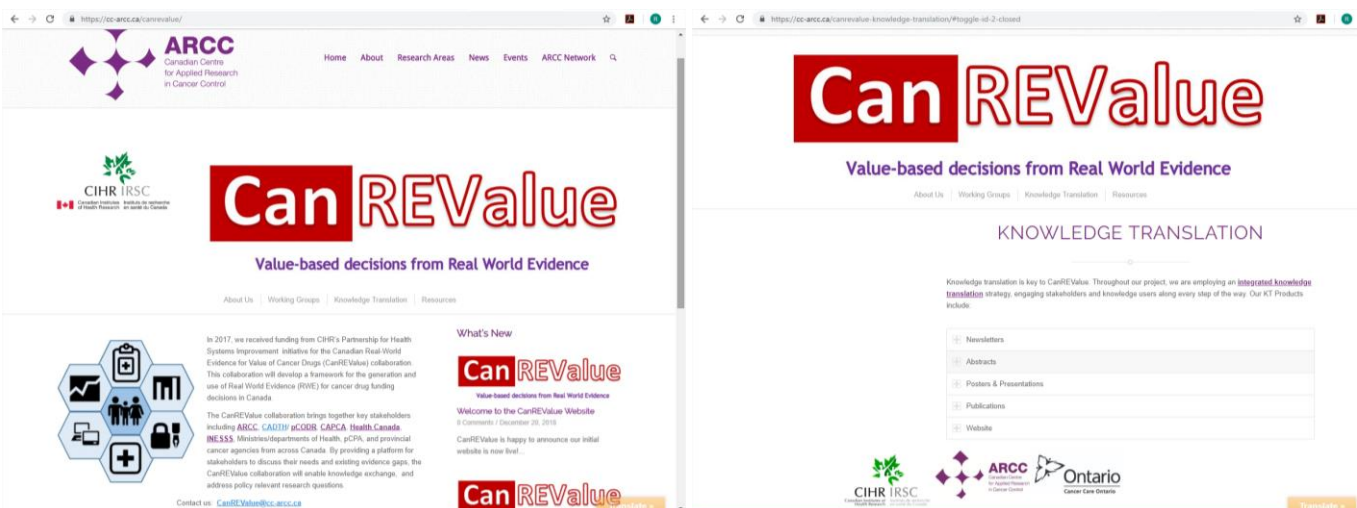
https://cc-arcc.ca/canrevalue/

ARCC
Canadian Centre for Applied Research in Cancer Control

Home About Research Areas News Events ARCC Network

CIHR IRSC
Canadian Institutes of Health Research Instituts de recherche en santé du Canada

CanREValue
Value-based decisions from Real World Evidence

About Us | Working Groups | Knowledge Translation | Resources

In 2017, we received funding from CIHR's Partnership for Health Systems Improvement initiative for the Canadian Real-World Evidence for Value of Cancer Drugs (CanREValue) collaboration. This collaboration will develop a framework for the generation and use of Real World Evidence (RWE) for cancer drug funding decisions in Canada.

The CanREValue collaboration brings together key stakeholders including ARCC, CADTH/ pCODR, CAPCA, Health Canada, INESSS, Ministries/departments of Health, pCPA, and provincial cancer agencies from across Canada. By providing a platform for stakeholders to discuss their needs and existing evidence gaps, the CanREValue collaboration will enable knowledge exchange, and address policy relevant research questions.

Contact us: CanREValue@cc-arcc.ca

What's New

CanREValue
Value-based decisions from Real World Evidence

Welcome to the CanREValue Website
0 Comments / December 20, 2018

CanREValue is happy to announce our initial website is now live!...

CanREValue

https://cc-arcc.ca/canrevalue-knowledge-translation/#toggle-id-2-closed

CanREValue
Value-based decisions from Real World Evidence

About Us | Working Groups | Knowledge Translation | Resources

KNOWLEDGE TRANSLATION

Knowledge translation is key to CanREValue. Throughout our project, we are employing an integrated knowledge translation strategy, engaging stakeholders and knowledge users along every step of the way. Our KT Products include:

Newsletters
Abstracts
Posters & Presentations
Publications
Website

CIHR IRSC
ARCC Canadian Centre for Applied Research in Cancer Control
Ontario Cancer Care Ontario

Translate »